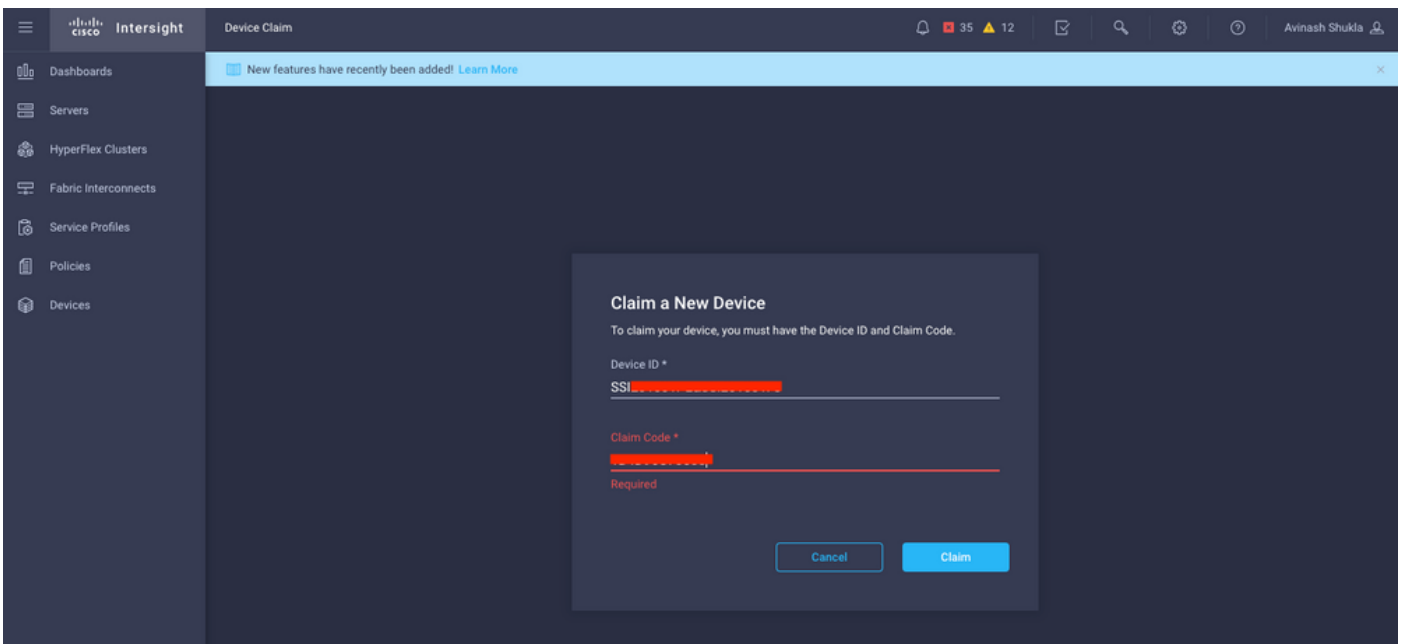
cisco Intersight

Device Claim

35 12

Avinash Shukla

Dashboards

Servers

HyperFlex Clusters

Fabric Interconnects

Service Profiles

Policies

Devices

New features have recently been added! Learn More

×

Claim a New Device

To claim your device, you must have the Device ID and Claim Code.

Device ID *

SSI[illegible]

Claim Code *

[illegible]

Required

Cancel

Claim